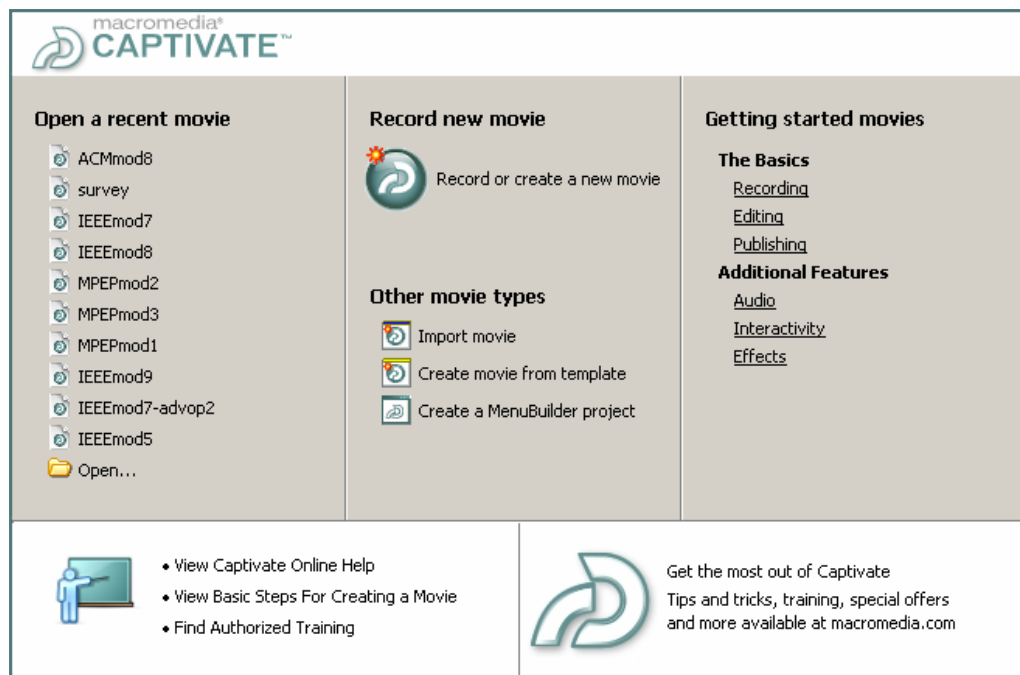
macromedia®
CAPTIVATE™

Open a recent movie

ACMmod8
survey
IEEEmod7
IEEEmod8
MPEPmod2
MPEPmod3
MPEPmod1
IEEEmod9
IEEEmod7-advop2
IEEEmod5
Open...

Record new movie

Record or create a new movie

Other movie types

Import movie
Create movie from template
Create a MenuBuilder project

Getting started movies

The Basics
Recording
Editing
Publishing
Additional Features
Audio
Interactivity
Effects

• View Captivate Online Help
• View Basic Steps For Creating a Movie
• Find Authorized Training

Get the most out of Captivate
Tips and tricks, training, special offers and more available at macromedia.com